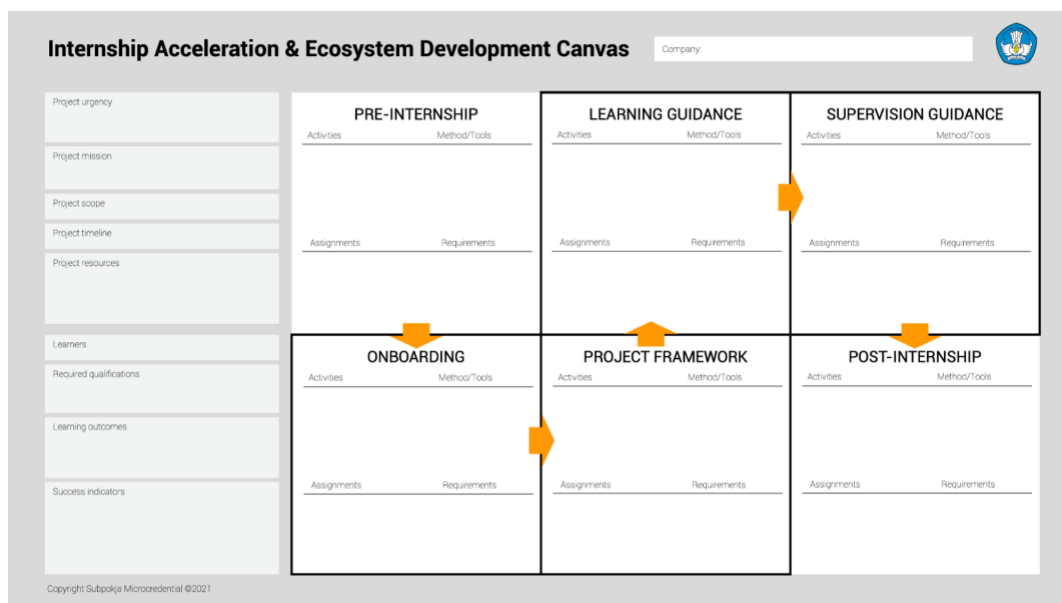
Internship Acceleration & Ecosystem Development Canvas

Company:

Project urgency

Project mission

Project scope

Project timeline

Project resources

Learners

Required qualifications

Learning outcomes

Success indicators

PRE-INTERNSHIP
Activities
Method/Tools
Assignments
Requirements

LEARNING GUIDANCE
Activities
Method/Tools
Assignments
Requirements

SUPERVISION GUIDANCE
Activities
Method/Tools
Assignments
Requirements

ONBOARDING
Activities
Method/Tools
Assignments
Requirements

PROJECT FRAMEWORK
Activities
Method/Tools
Assignments
Requirements

POST-INTERNSHIP
Activities
Method/Tools
Assignments
Requirements

Copyright Subpokja Microcredential ©2021